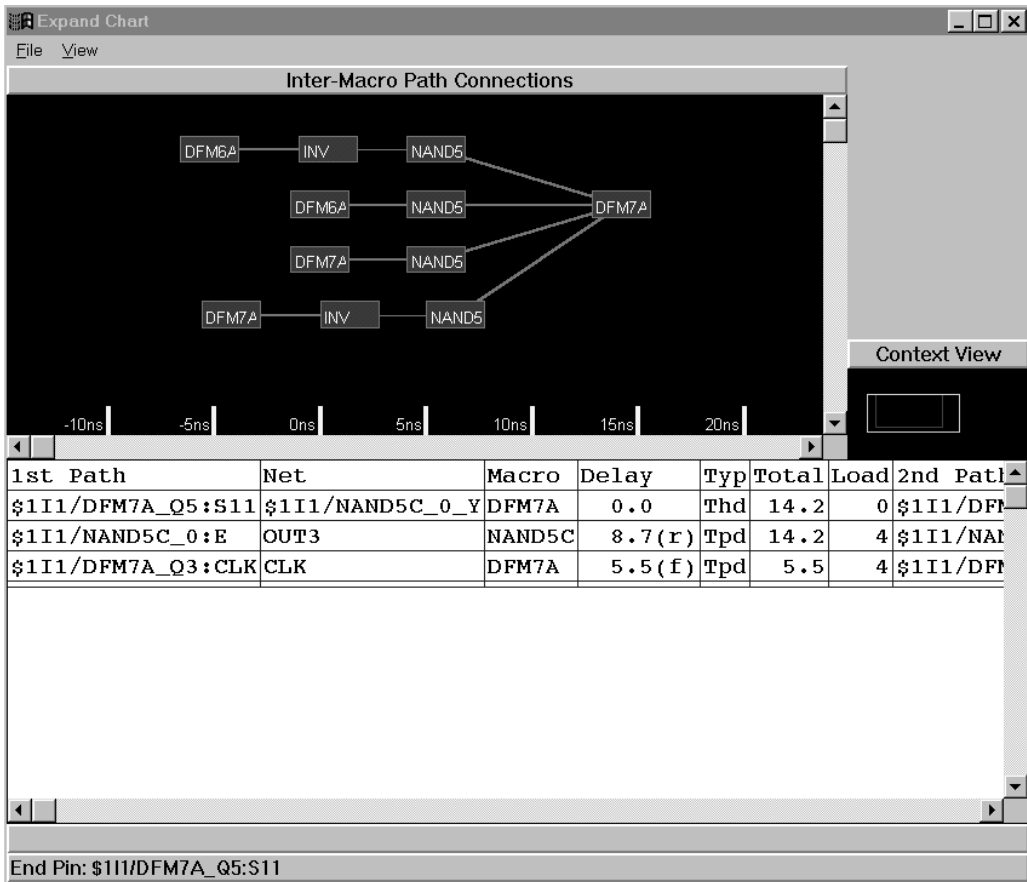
Expand Chart

File View

Inter-Macro Path Connections

DFM6A INV NAND5
DFM6A NAND5 DFM7A
DFM7A NAND5
DFM7A INV NAND5

-10ns -5ns 0ns 5ns 10ns 15ns 20ns

Context View

| 1st Path | Net | Macro | Delay | Typ | Total | Load | 2nd Path |
|---|---|---|---|---|---|---|---|
| \$1I1/DFM7A_Q5:S11 | \$1I1/NAND5C_0_Y | DFM7A | 0.0 | Thd | 14.2 | 0 | \$1I1/DFM |
| \$1I1/NAND5C_0:E | OUT3 | NAND5C | 8.7(r) | Tpd | 14.2 | 4 | \$1I1/NAN |
| \$1I1/DFM7A_Q3:CLK | CLK | DFM7A | 5.5(f) | Tpd | 5.5 | 4 | \$1I1/DFM |

End Pin: \$1I1/DFM7A_Q5:S11